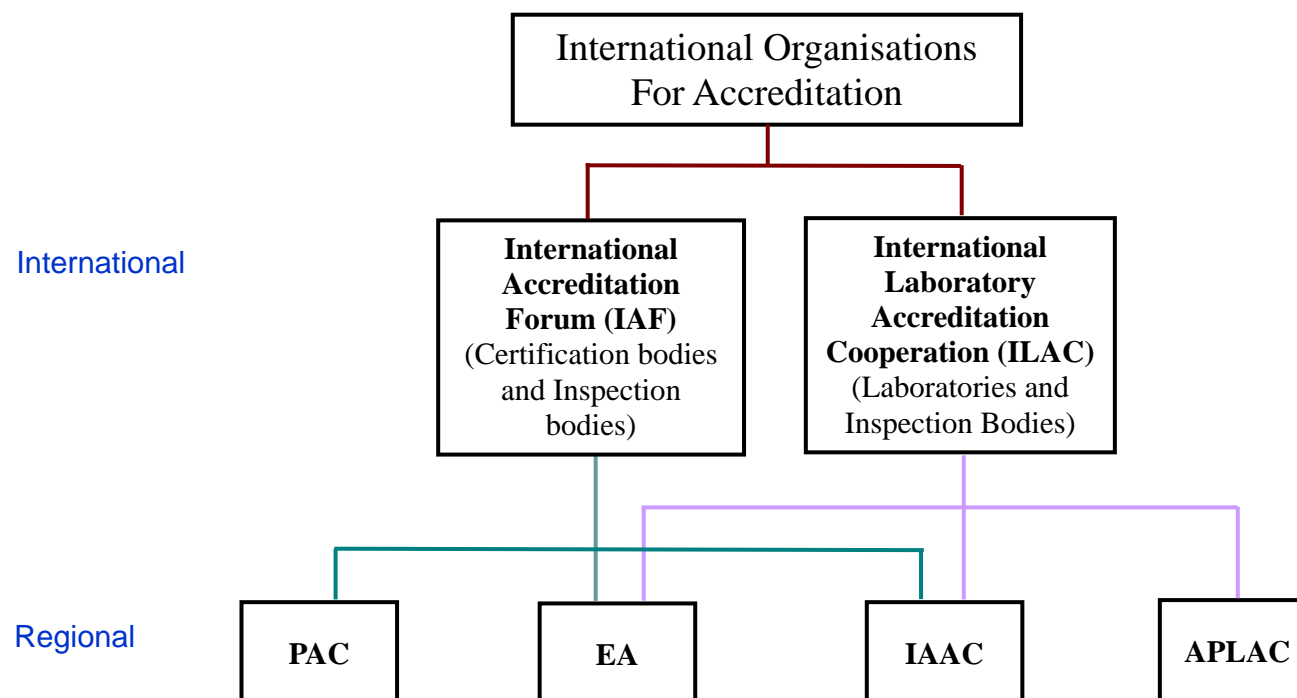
International Organisations For Accreditation

International

International Accreditation Forum (IAF) (Certification bodies and Inspection bodies)

International Laboratory Accreditation Cooperation (ILAC) (Laboratories and Inspection Bodies)

Regional

PAC

EA

IAAC

APLAC